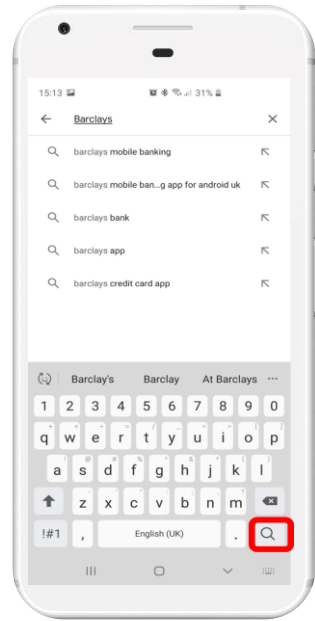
15:13

31%

Barclays

barclays mobile banking

barclays mobile ban...g app for android uk

barclays bank

barclays app

barclays credit card app

Barclay's

Barclay

At Barclays

1 2 3 4 5 6 7 8 9 0

q w e r t y u i o p

a s d f g h j k l

z x c v b n m

!#1

,

English (UK)

.